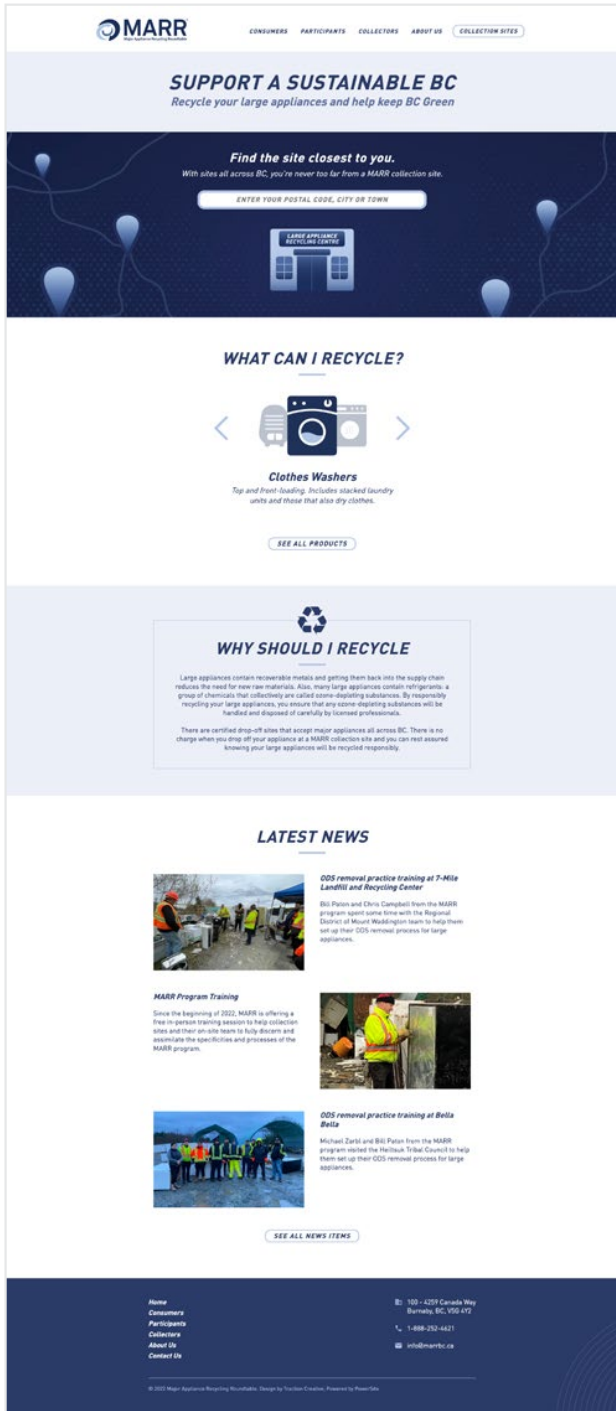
MARR
Major Appliance Recycling Roundtable

CONSUMERS PARTICIPANTS COLLECTORS ABOUT US COLLECTION SITES

SUPPORT A SUSTAINABLE BC
Recycle your large appliances and help keep BC Green

Find the site closest to you.
With sites all across BC, you're never too far from a MARR collection site.

ENTER YOUR POSTAL CODE, CITY OR TOWN

LARGE APPLIANCE RECYCLING CENTRE

WHAT CAN I RECYCLE?

Clothes Washers
Top and front-loading. Includes stacked laundry units and those that also dry clothes.

SEE ALL PRODUCTS

WHY SHOULD I RECYCLE

Large appliances contain recoverable metals and getting them back into the supply chain reduces the need for new raw materials. Also, many large appliances contain refrigerants: a group of chemicals that collectively are called ozone-depleting substances. By responsibly recycling your large appliances, you ensure that any ozone-depleting substances will be handled and disposed of carefully by licensed professionals.

There are certified drop-off sites that accept major appliances all across BC. There is no charge when you drop off your appliance at a MARR collection site and you can rest assured knowing your large appliances will be recycled responsibly.

LATEST NEWS

ODS removal practice training at 7-Mile Landfill and Recycling Center
Bill Paton and Chris Campbell from the MARR program spent some time with the Regional District of Mount Waddington team to help them set-up their ODS removal process for large appliances.

MARR Program Training
Since the beginning of 2022, MARR is offering a free in-person training session to help collection sites and their on-site team to fully discern and assimilate the specificities and processes of the MARR program.

ODS removal practice training at Bella Bella
Michael Zarbl and Bill Paton from the MARR program visited the Heiltsuk Tribal Council to help them set-up their ODS removal process for large appliances.

SEE ALL NEWS ITEMS

Home
Consumers
Participants
Collectors
About Us
Contact Us

100 - 4259 Canada Way Burnaby, BC, V5G 4Y2
1-888-252-4621
info@marrbc.ca

© 2022 Major Appliance Recycling Roundtable. Design by Traction Creative. Powered by PowerSite